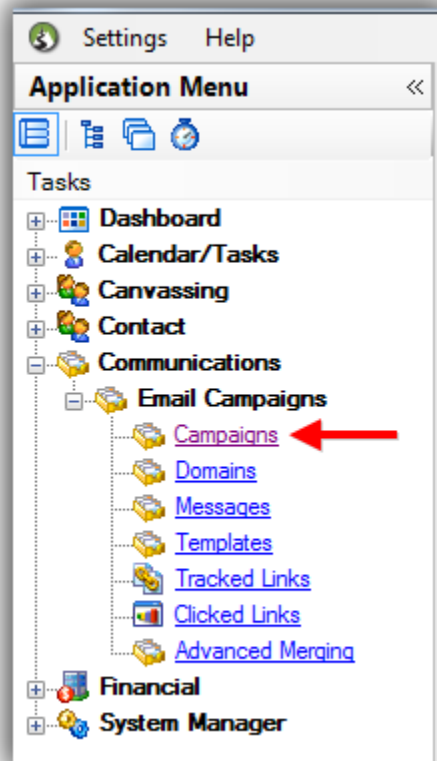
Settings Help

Application Menu «

Tasks

Dashboard
Calendar/Tasks
Canvassing
Contact
Communications
Email Campaigns
Campaigns
Domains
Messages
Templates
Tracked Links
Clicked Links
Advanced Merging
Financial
System Manager